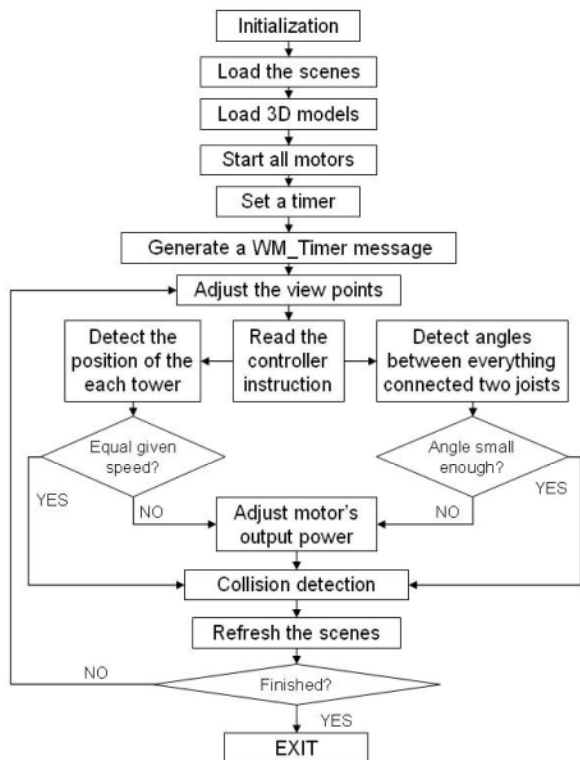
Initialization

Load the scenes

Load 3D models

Start all motors

Set a timer

Generate a WM_Timer message

Adjust the view points

Detect the position of the each tower

Read the controller instruction

Detect angles between everything connected two joists

Equal given speed?

Angle small enough?

YES

NO

NO

YES

Adjust motor's output power

Collision detection

Refresh the scenes

NO

Finished?

YES

EXIT